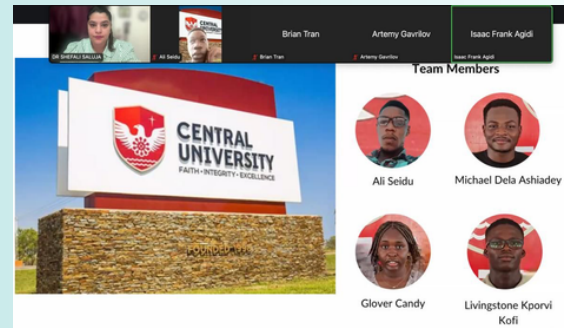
DR SHEFALI SALUJA
CENTRAL UNIVERSITY
Ali Seidu
Brian Tran
Brian Tran
Artemy Gavrilov
Artemy Gavrilov
Isaac Frank Agidi
Isaac Frank Agidi

CENTRAL UNIVERSITY
FAITH · INTEGRITY · EXCELLENCE
FOUNDED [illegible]

Team Members

Ali Seidu
Michael Dela Ashiadey
Glover Candy
Livingstone Kporvi Kofi